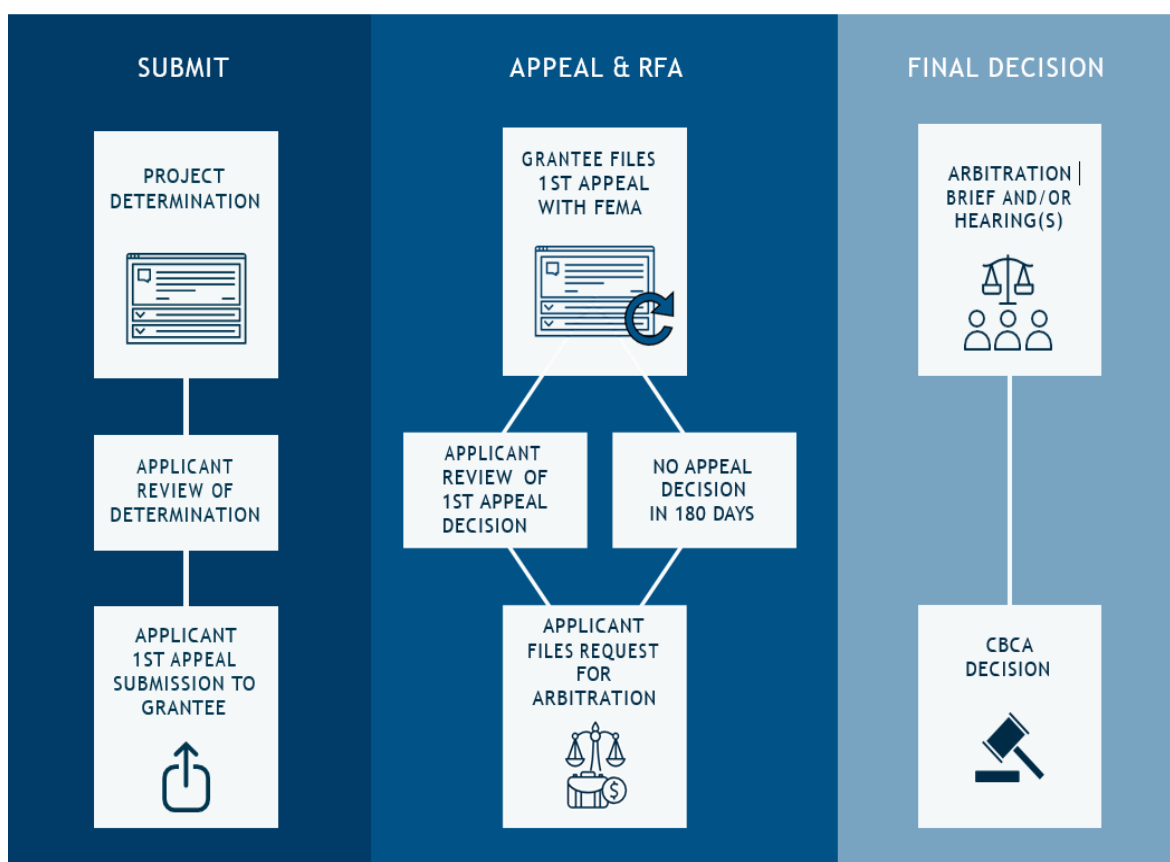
SUBMIT

PROJECT DETERMINATION

APPLICANT REVIEW OF DETERMINATION

APPLICANT 1ST APPEAL SUBMISSION TO GRANTEE

APPEAL & RFA

GRANTEE FILES 1ST APPEAL WITH FEMA

APPLICANT REVIEW OF 1ST APPEAL DECISION

NO APPEAL DECISION IN 180 DAYS

APPLICANT FILES REQUEST FOR ARBITRATION

FINAL DECISION

ARBITRATION | BRIEF AND/OR HEARING(S)

CBCA DECISION